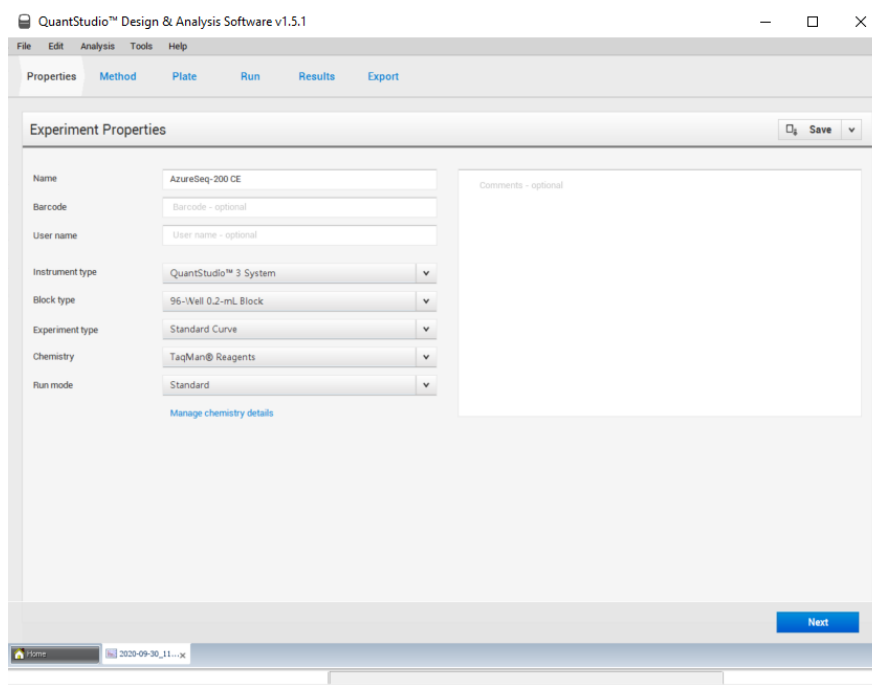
QuantStudio™ Design & Analysis Software v1.5.1

File Edit Analysis Tools Help

Properties Method Plate Run Results Export

Experiment Properties

Save

Name AzureSeq-200 CE

Barcode Barcode - optional

User name User name - optional

Comments - optional

Instrument type QuantStudio™ 3 System

Block type 96-Well 0.2-mL Block

Experiment type Standard Curve

Chemistry TaqMan® Reagents

Run mode Standard

Manage chemistry details

Next

Home

2020-09-30_11...